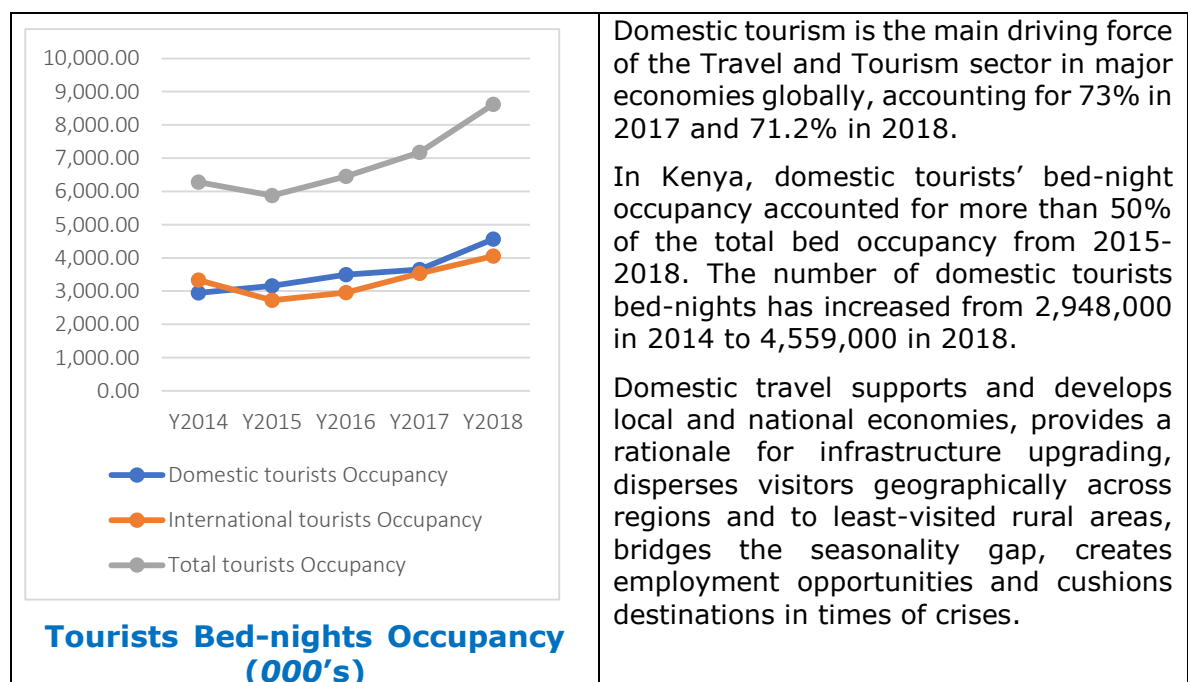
10,000.00
9,000.00
8,000.00
7,000.00
6,000.00
5,000.00
4,000.00
3,000.00
2,000.00
1,000.00
0.00

Y2014 Y2015 Y2016 Y2017 Y2018

Domestic tourists Occupancy
International tourists Occupancy
Total tourists Occupancy

**Tourists Bed-nights Occupancy (*000*'s)**

Domestic tourism is the main driving force of the Travel and Tourism sector in major economies globally, accounting for 73% in 2017 and 71.2% in 2018.

In Kenya, domestic tourists' bed-night occupancy accounted for more than 50% of the total bed occupancy from 2015-2018. The number of domestic tourists bed-nights has increased from 2,948,000 in 2014 to 4,559,000 in 2018.

Domestic travel supports and develops local and national economies, provides a rationale for infrastructure upgrading, disperses visitors geographically across regions and to least-visited rural areas, bridges the seasonality gap, creates employment opportunities and cushions destinations in times of crises.